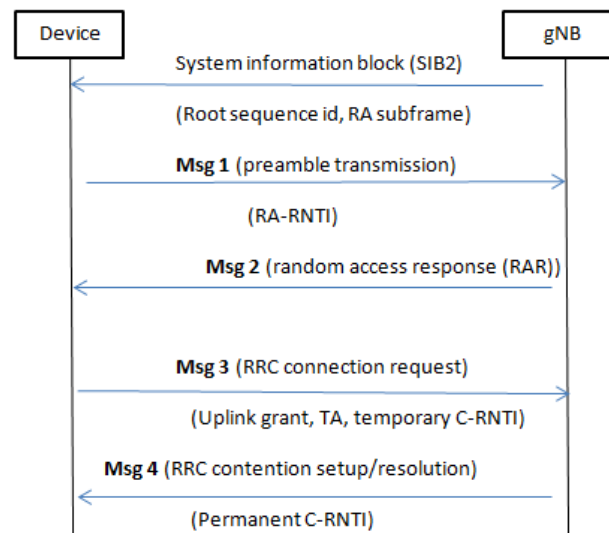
Device

gNB

System information block (SIB2)

(Root sequence id, RA subframe)

**Msg 1** (preamble transmission)

(RA-RNTI)

**Msg 2** (random access response (RAR))

**Msg 3** (RRC connection request)

(Uplink grant, TA, temporary C-RNTI)

**Msg 4** (RRC contention setup/resolution)

(Permanent C-RNTI)